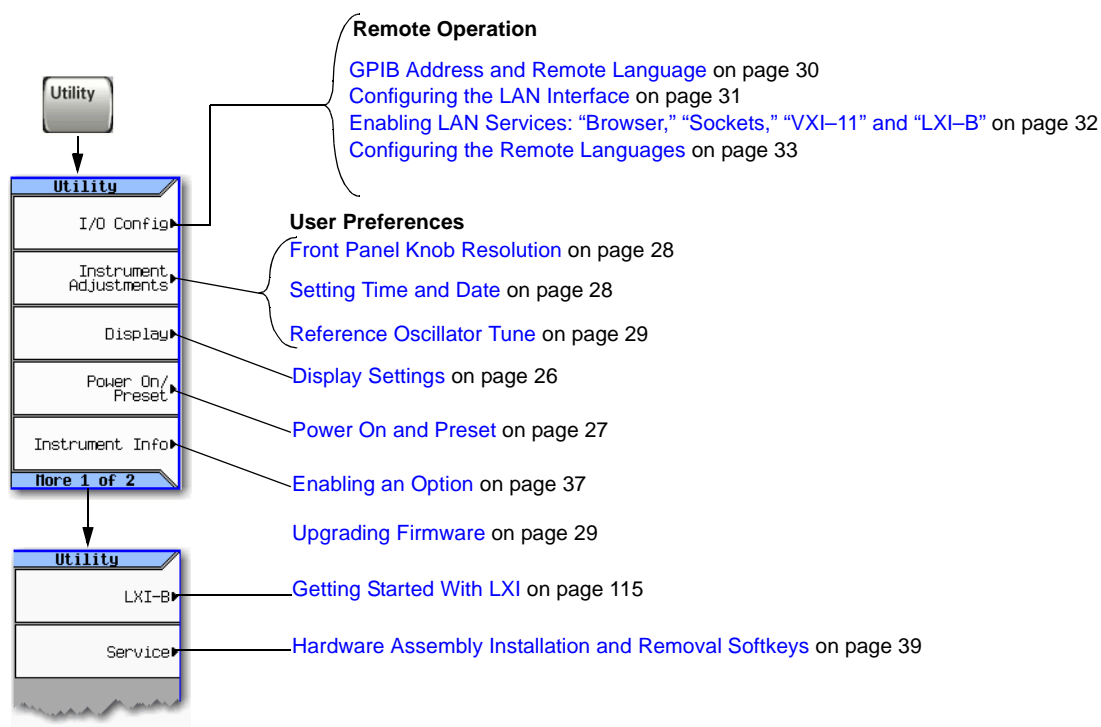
Utility

Utility

I/O Config

Instrument Adjustments

Display

Power On/ Preset

Instrument Info

More 1 of 2

Utility

LXI-B

Service

Remote Operation

GPIB Address and Remote Language on page 30
Configuring the LAN Interface on page 31
Enabling LAN Services: “Browser,” “Sockets,” “VXI–11” and “LXI–B” on page 32
Configuring the Remote Languages on page 33

User Preferences

Front Panel Knob Resolution on page 28

Setting Time and Date on page 28

Reference Oscillator Tune on page 29

Display Settings on page 26

Power On and Preset on page 27

Enabling an Option on page 37

Upgrading Firmware on page 29

Getting Started With LXI on page 115

Hardware Assembly Installation and Removal Softkeys on page 39